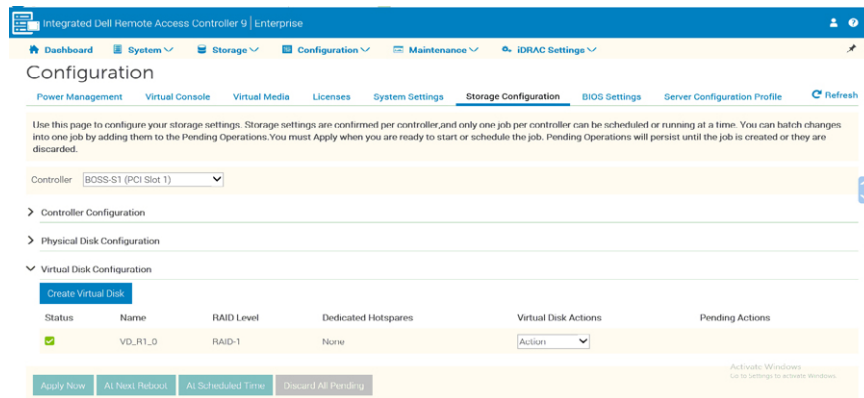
Integrated Dell Remote Access Controller 9 | Enterprise

Dashboard System Storage Configuration Maintenance iDRAC Settings

Configuration

Power Management Virtual Console Virtual Media Licenses System Settings Storage Configuration BIOS Settings Server Configuration Profile Refresh

Use this page to configure your storage settings. Storage settings are confirmed per controller,and only one job per controller can be scheduled or running at a time. You can batch changes into one job by adding them to the Pending Operations.You must Apply when you are ready to start or schedule the job. Pending Operations will persist until the job is created or they are discarded.

Controller BOSS-S1 (PCI Slot 1)

Controller Configuration

Physical Disk Configuration

Virtual Disk Configuration

Create Virtual Disk

| Status | Name | RAID Level | Dedicated Hotspares | Virtual Disk Actions | Pending Actions |
|---|---|---|---|---|---|
| | VD_R1_0 | RAID-1 | None | Action | |

Activate Windows
Go to Settings to activate Windows.

Apply Now At Next Reboot At Scheduled Time Discard All Pending